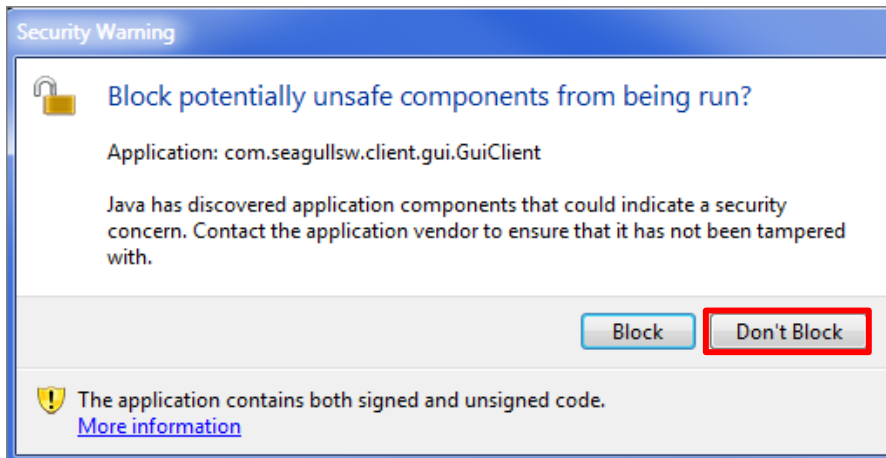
Security Warning

Block potentially unsafe components from being run?

Application: com.seagullsw.client.gui.GuiClient

Java has discovered application components that could indicate a security concern. Contact the application vendor to ensure that it has not been tampered with.

Block

Don't Block

The application contains both signed and unsigned code.
More information